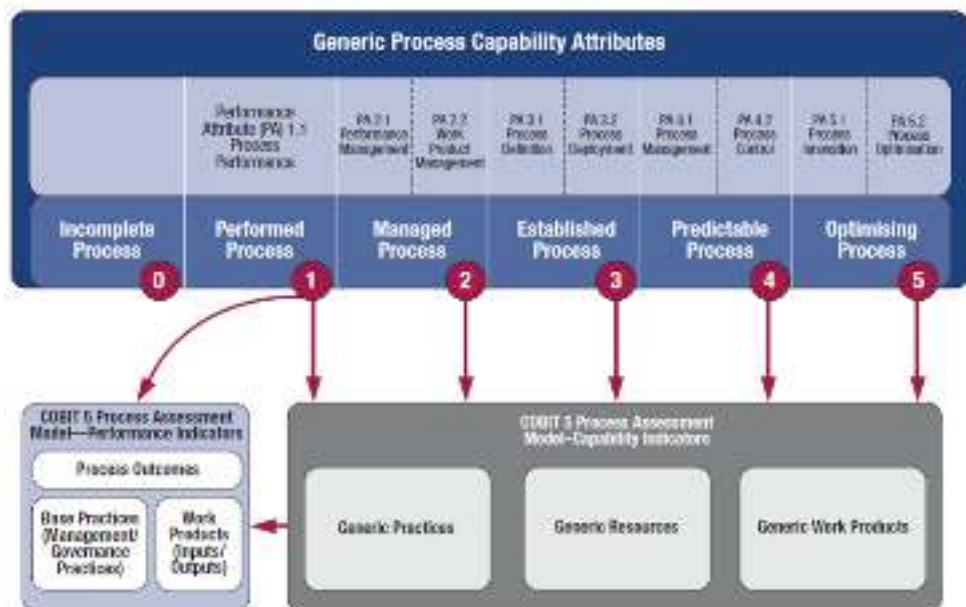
Generic Process Capability Attributes

Performance Attribute (PA) 1.1 Process Performance

PA 2.1 Performance Management

PA 2.2 Work Product Management

PA 3.1 Process Definition

PA 3.2 Process Deployment

PA 4.1 Process Management

PA 4.2 Process Control

PA 5.1 Process Innovation

PA 5.2 Process Optimisation

Incomplete Process
0

Performed Process
1

Managed Process
2

Established Process
3

Predictable Process
4

Optimising Process
5

COBIT 5 Process Assessment Model—Performance Indicators

Process Outcomes

Base Practices (Management/ Governance Practices)

Work Products (Inputs/ Outputs)

COBIT 5 Process Assessment Model—Capability Indicators

Generic Practices

Generic Resources

Generic Work Products